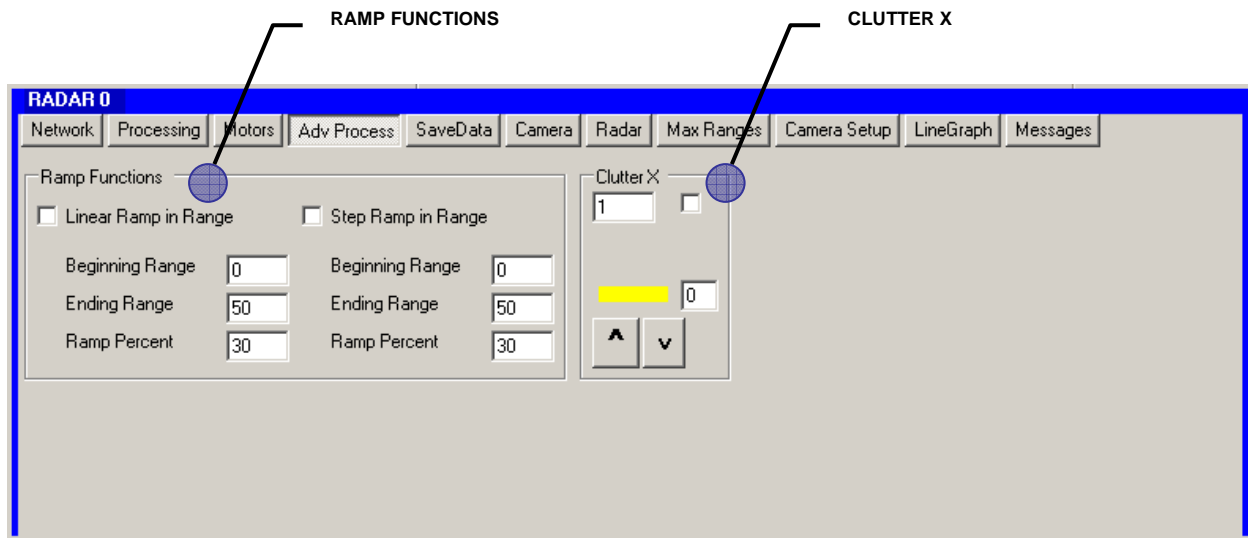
RAMP FUNCTIONS

CLUTTER X

RADAR 0

Network | Processing | Motors | Adv Process | SaveData | Camera | Radar | Max Ranges | Camera Setup | LineGraph | Messages

Ramp Functions

Linear Ramp in Range

Beginning Range 0
Ending Range 50
Ramp Percent 30

Step Ramp in Range

Beginning Range 0
Ending Range 50
Ramp Percent 30

Clutter X

1

0

^ v